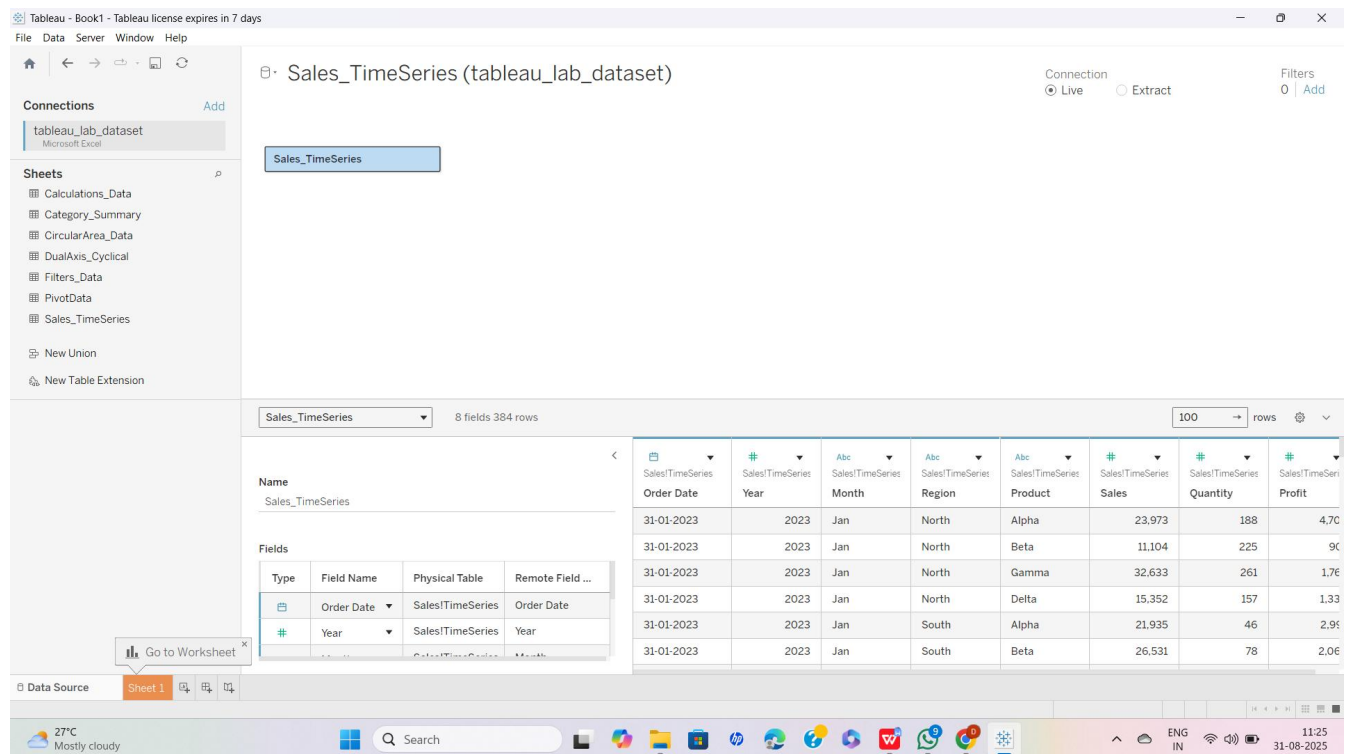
Tableau - Book1 - Tableau license expires in 7 days

File Data Server Window Help

Connections Add

tableau_lab_dataset
Microsoft Excel

Sheets

Calculations_Data
Category_Summary
CircularArea_Data
DualAxis_Cyclical
Filters_Data
PivotData
Sales_TimeSeries

New Union

New Table Extension

Sales_TimeSeries (tableau_lab_dataset)

Connection
Live Extract

Filters
0 | Add

Sales_TimeSeries

Sales_TimeSeries 8 fields 384 rows

100 rows

Name
Sales_TimeSeries

Fields

| Type | Field Name | Physical Table | Remote Field ... |
|---|---|---|---|
| | Order Date | Sales!TimeSeries | Order Date |
| # | Year | Sales!TimeSeries | Year |

| Sales!TimeSeries Order Date | Sales!TimeSeries Year | Sales!TimeSeries Month | Sales!TimeSeries Region | Sales!TimeSeries Product | Sales!TimeSeries Sales | Sales!TimeSeries Quantity | Sales!TimeSeri Profit |
|---|---|---|---|---|---|---|---|
| 31-01-2023 | 2023 | Jan | North | Alpha | 23,973 | 188 | 4,70 |
| 31-01-2023 | 2023 | Jan | North | Beta | 11,104 | 225 | 90 |
| 31-01-2023 | 2023 | Jan | North | Gamma | 32,633 | 261 | 1,76 |
| 31-01-2023 | 2023 | Jan | North | Delta | 15,352 | 157 | 1,33 |
| 31-01-2023 | 2023 | Jan | South | Alpha | 21,935 | 46 | 2,99 |
| 31-01-2023 | 2023 | Jan | South | Beta | 26,531 | 78 | 2,06 |

Go to Worksheet

Data Source Sheet 1

27°C
Mostly cloudy

Search

ENG IN

11:25
31-08-2025